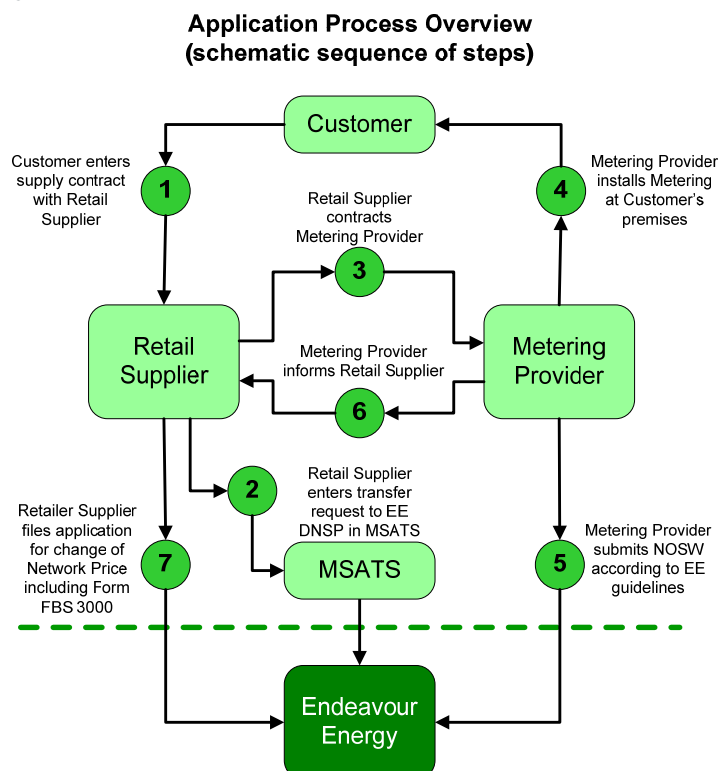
Application Process Overview
(schematic sequence of steps)

Customer

Customer enters supply contract with Retail Supplier

1

Retail Supplier contracts Metering Provider

3

Metering Provider installs Metering at Customer's premises

4

Retail Supplier

Metering Provider informs Retail Supplier

6

Metering Provider

2

Retail Supplier enters transfer request to EE DNSP in MSATS

Retailer Supplier files application for change of Network Price including Form FBS 3000

7

MSATS

5

Metering Provider submits NOSW according to EE guidelines

Endeavour Energy